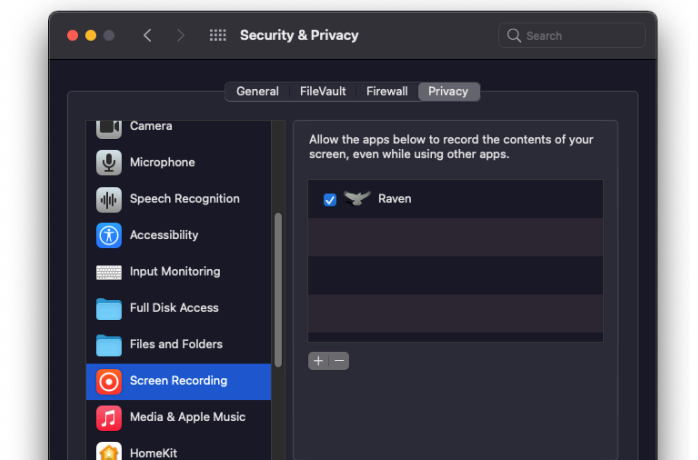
Security & Privacy

Search

General | FileVault | Firewall | Privacy

Camera
Microphone
Speech Recognition
Accessibility
Input Monitoring
Full Disk Access
Files and Folders
Screen Recording
Media & Apple Music
HomeKit

Allow the apps below to record the contents of your screen, even while using other apps.

Raven

+ −